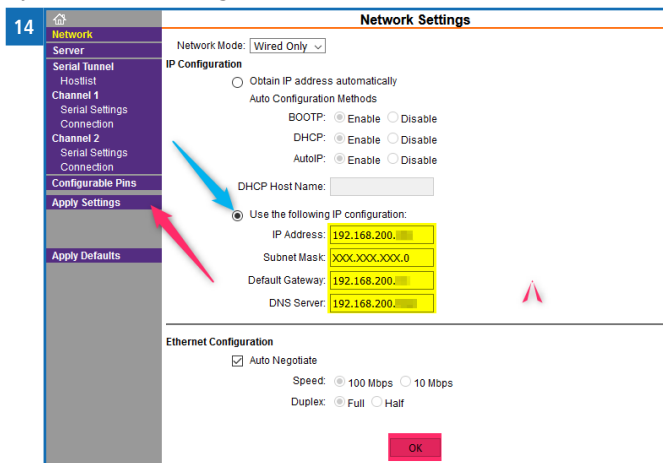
14

Network
Server
Serial Tunnel
Hostlist
Channel 1
Serial Settings
Connection
Channel 2
Serial Settings
Connection
Configurable Pins
Apply Settings
Apply Defaults

Network Settings

Network Mode: Wired Only

IP Configuration

Obtain IP address automatically
Auto Configuration Methods
BOOTP: Enable Disable
DHCP: Enable Disable
AutoIP: Enable Disable

DHCP Host Name:

Use the following IP configuration:
IP Address: 192.168.200.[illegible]
Subnet Mask: XXX.XXX.XXX.0
Default Gateway: 192.168.200.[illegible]
DNS Server: 192.168.200.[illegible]

Ethernet Configuration

Auto Negotiate
Speed: 100 Mbps 10 Mbps
Duplex: Full Half

OK